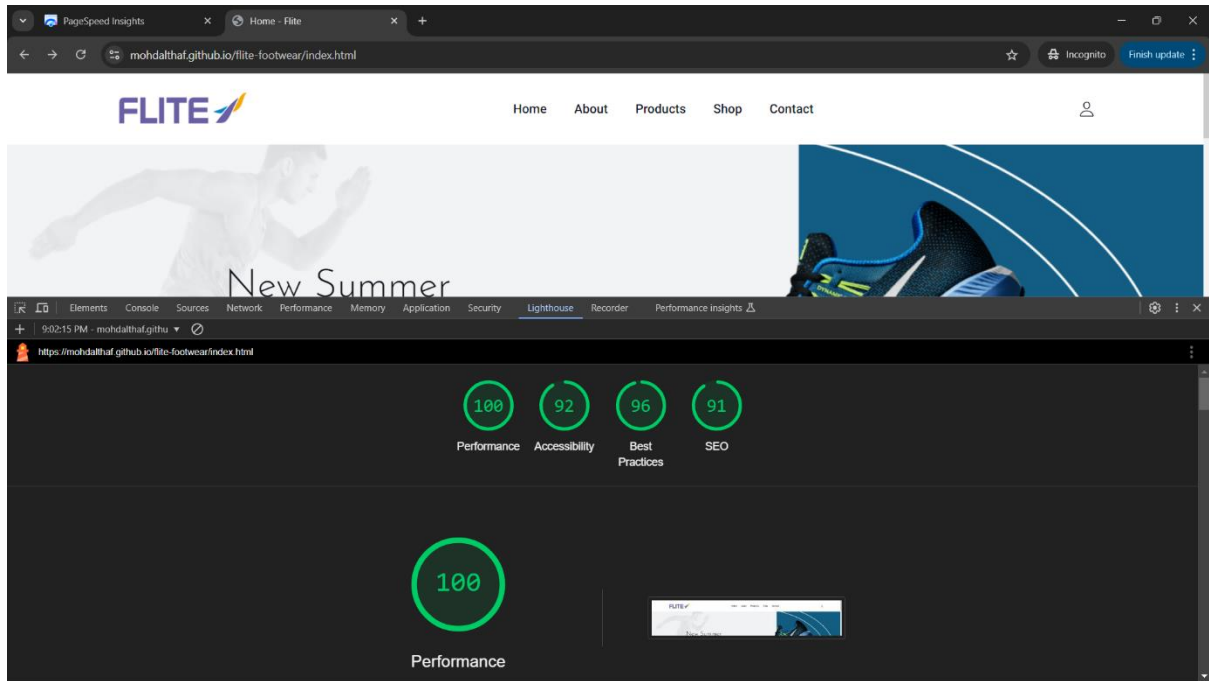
PageSpeed Insights
Home - Flite
mohdalthaf.github.io/flite-footwear/index.html
Incognito
Finish update

FLITE
Home About Products Shop Contact

New Summer

Elements Console Sources Network Performance Memory Application Security Lighthouse Recorder Performance insights

9:02:15 PM - mohdalthaf.githu

https://mohdalthaf.github.io/flite-footwear/index.html

100
Performance
92
Accessibility
96
Best Practices
91
SEO

100
Performance